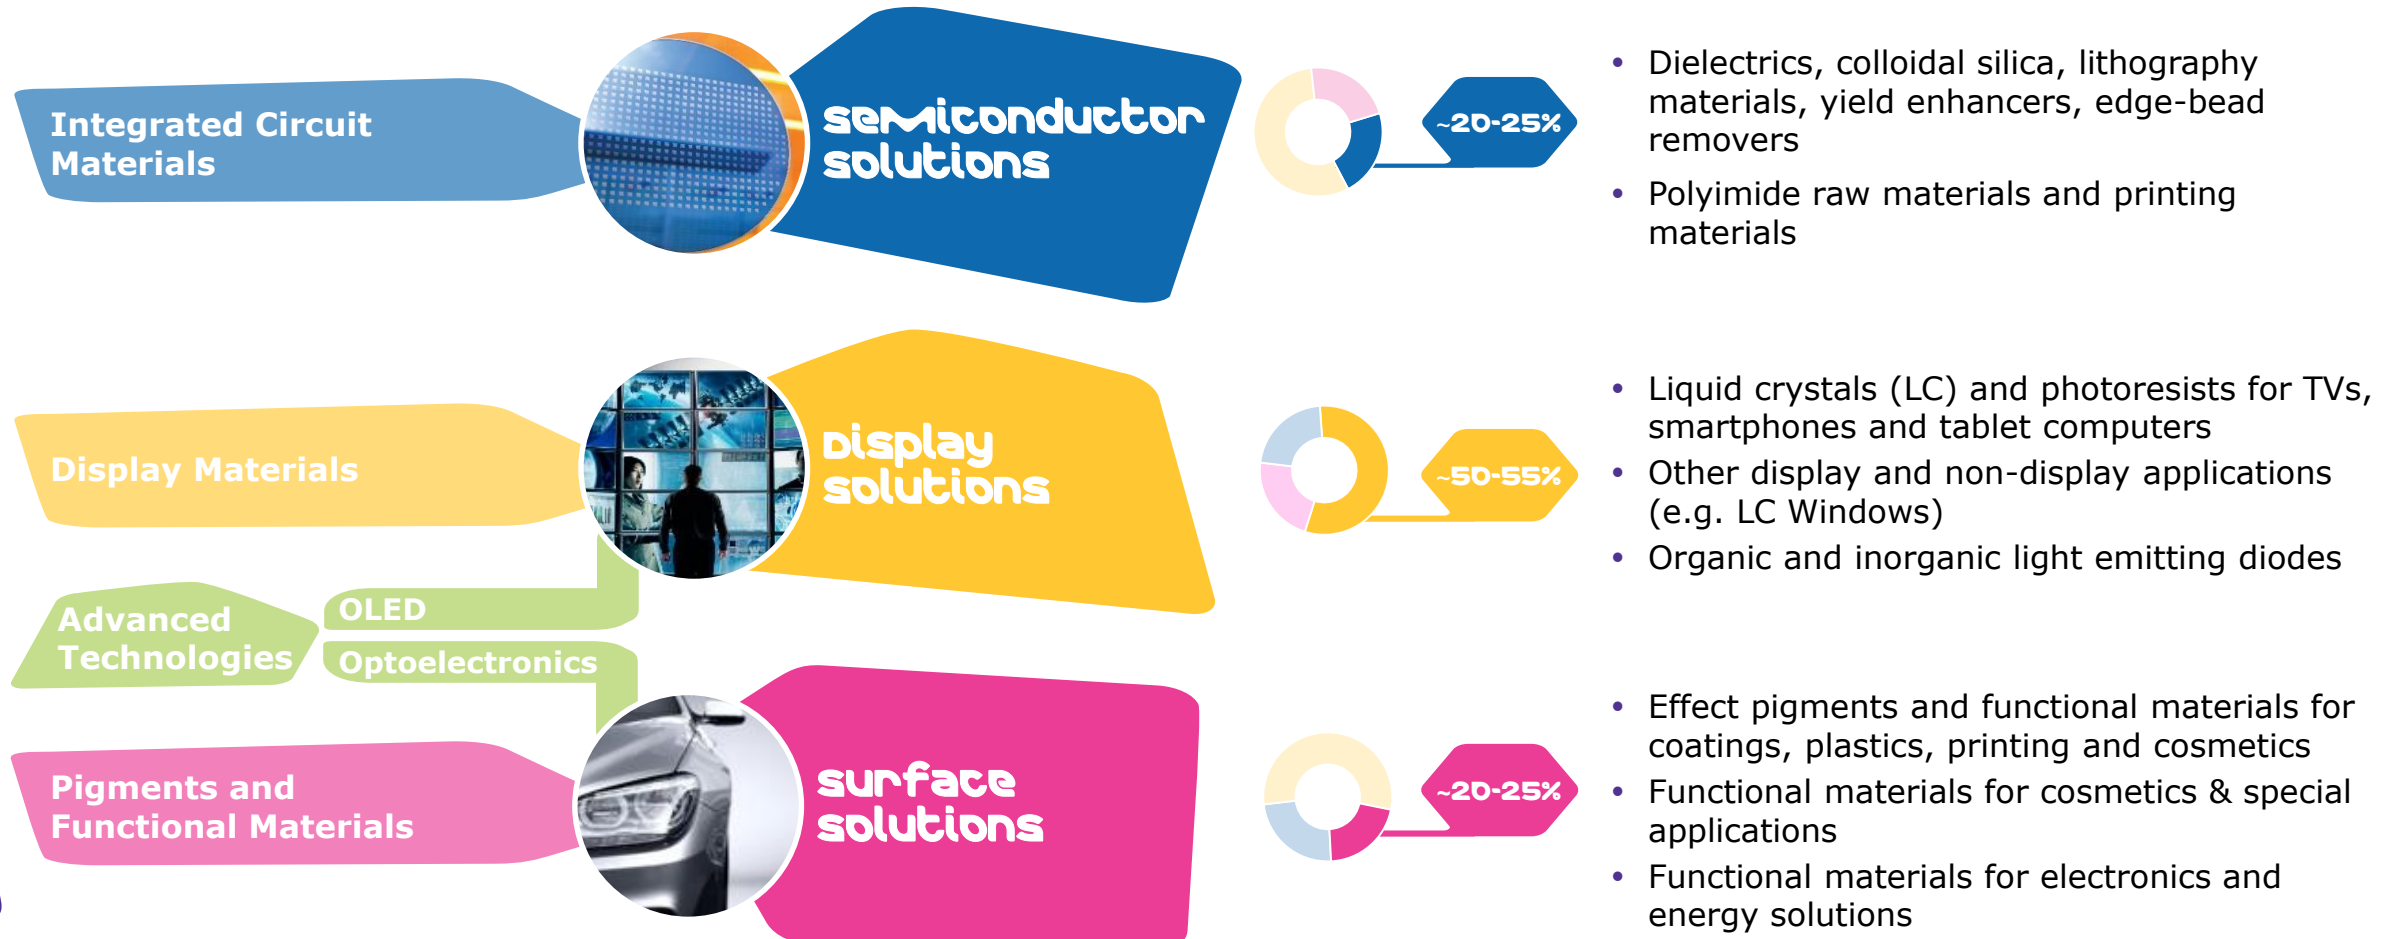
Integrated Circuit Materials

semiconductor solutions

~20-25%

• Dielectrics, colloidal silica, lithography materials, yield enhancers, edge-bead removers
• Polyimide raw materials and printing materials

Display Materials

display solutions

~50-55%

• Liquid crystals (LC) and photoresists for TVs, smartphones and tablet computers
• Other display and non-display applications (e.g. LC Windows)
• Organic and inorganic light emitting diodes

Advanced Technologies

OLED

Optoelectronics

Pigments and Functional Materials

surface solutions

~20-25%

• Effect pigments and functional materials for coatings, plastics, printing and cosmetics
• Functional materials for cosmetics & special applications
• Functional materials for electronics and energy solutions